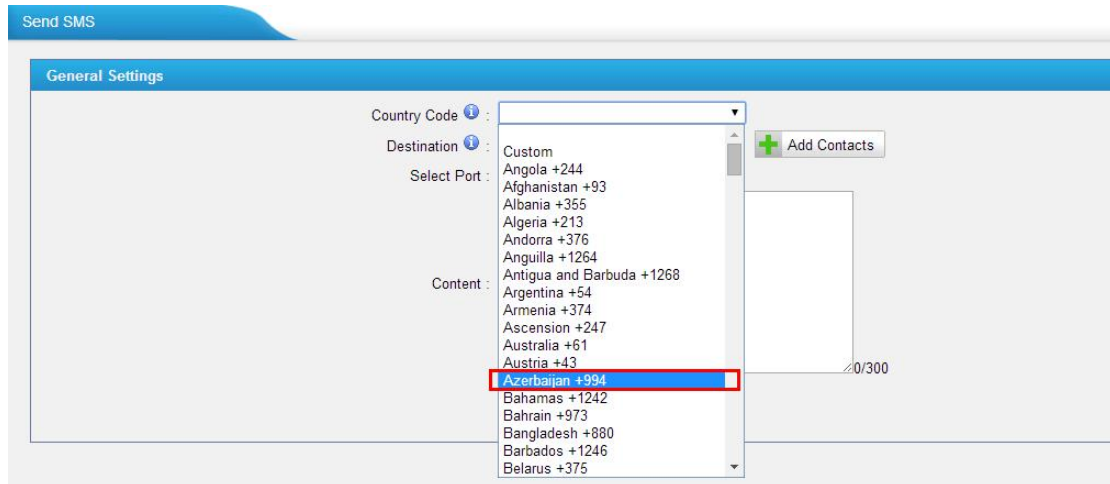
Send SMS

General Settings

Country Code :

Destination :

Select Port :

Content :

Add Contacts

0/300

Custom
Angola +244
Afghanistan +93
Albania +355
Algeria +213
Andorra +376
Anguilla +1264
Antigua and Barbuda +1268
Argentina +54
Armenia +374
Ascension +247
Australia +61
Austria +43
Azerbaijan +994
Bahamas +1242
Bahrain +973
Bangladesh +880
Barbados +1246
Belarus +375